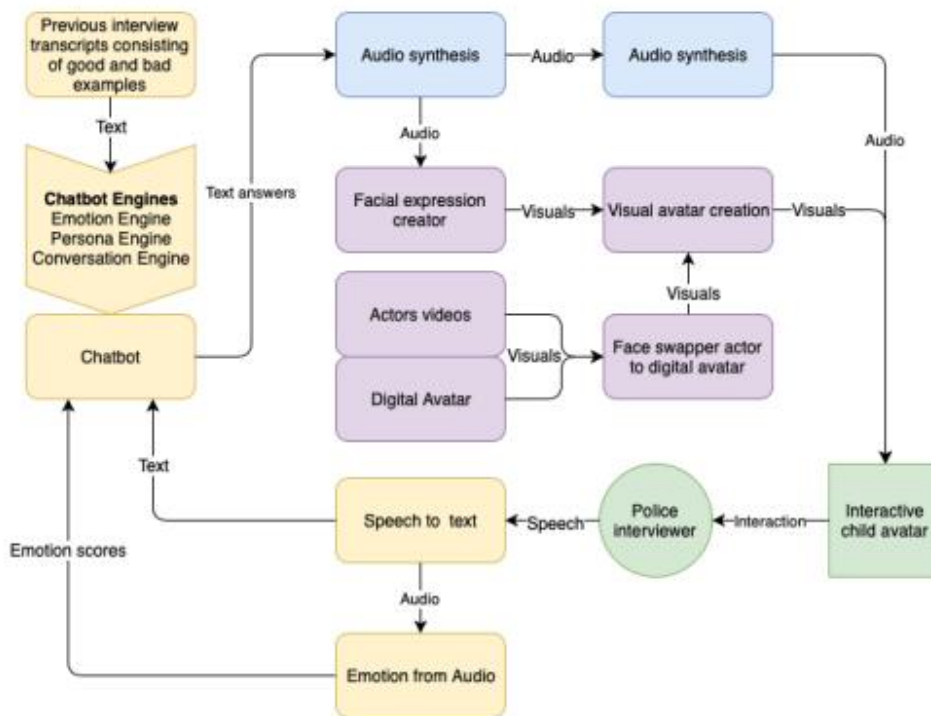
Previous interview transcripts consisting of good and bad examples

Text

**Chatbot Engines**
Emotion Engine
Persona Engine
Conversation Engine

Chatbot

Text answers

Audio synthesis

Audio

Audio synthesis

Audio

Audio

Facial expression creator

Visuals

Visual avatar creation

Visuals

Visuals

Actors videos

Visuals

Face swapper actor to digital avatar

Digital Avatar

Text

Emotion scores

Speech to text

Speech

Police interviewer

Interaction

Interactive child avatar

Audio

Emotion from Audio